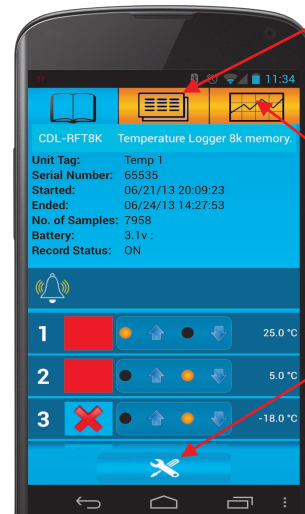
11:34

CDL-RFT8K Temperature Logger 8k memory.

Unit Tag: Temp 1
Serial Number: 65535
Started: 06/21/13 20:09:23
Ended: 06/24/13 14:27:53
No. of Samples: 7958
Battery: 3.1v :
Record Status: ON

1 25.0 °C
2 5.0 °C
3 -18.0 °C